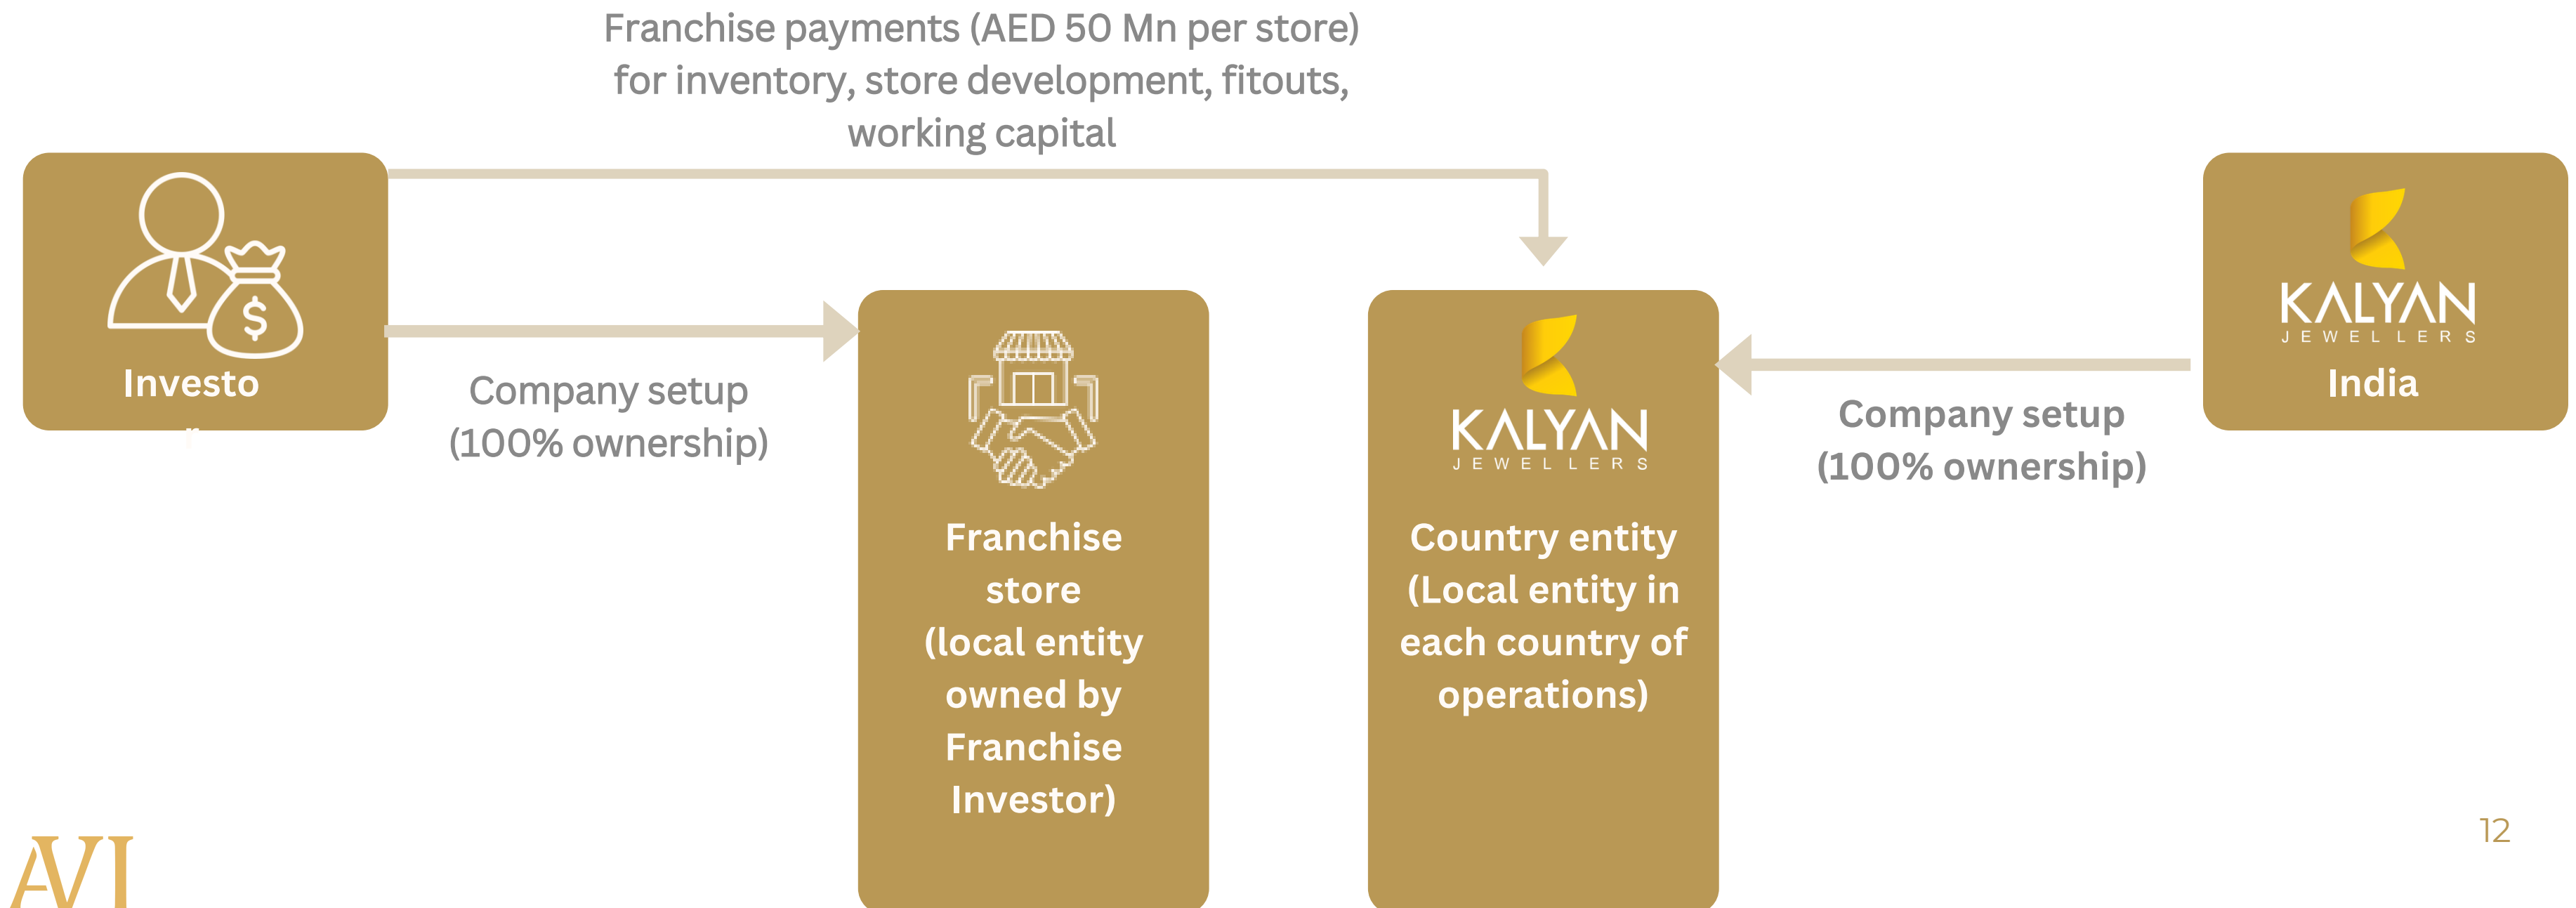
Franchise payments (AED 50 Mn per store) for inventory, store development, fitouts, working capital

Investo r

Company setup (100% ownership)

Franchise store (local entity owned by Franchise Investor)

KALYAN JEWELLERS

Country entity (Local entity in each country of operations)

Company setup (100% ownership)

KALYAN JEWELLERS

India

AVI

12